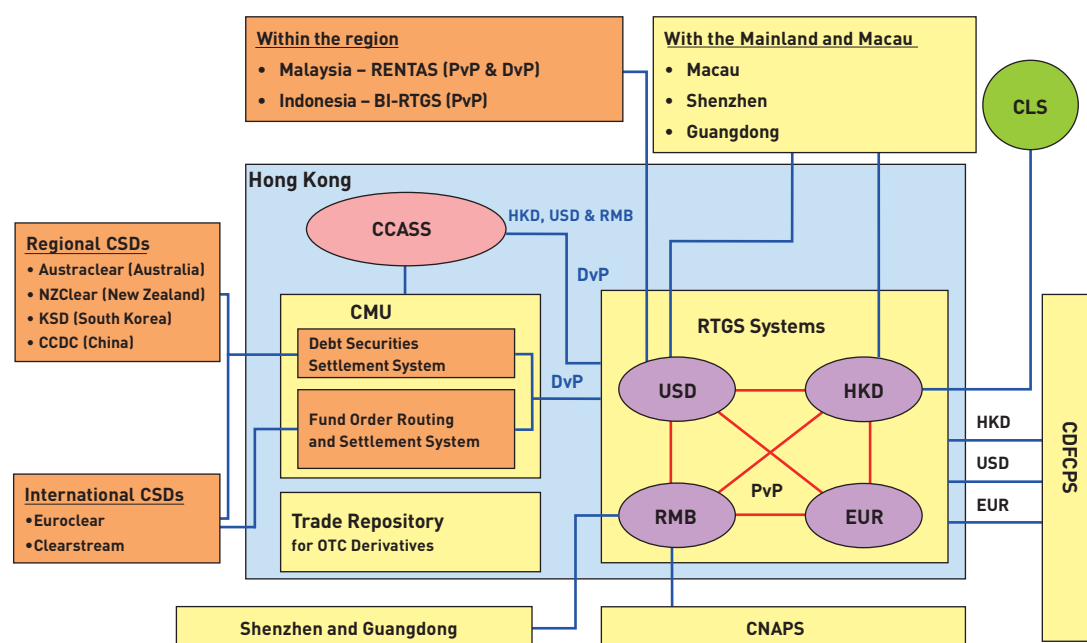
Within the region
• Malaysia – RENTAS (PvP & DvP)
• Indonesia – BI-RTGS (PvP)

With the Mainland and Macau
• Macau
• Shenzhen
• Guangdong

CLS

Hong Kong

CCASS

HKD, USD & RMB

DvP

Regional CSDs
• Austraclear (Australia)
• NZClear (New Zealand)
• KSD (South Korea)
• CCDC (China)

CMU

Debt Securities Settlement System

Fund Order Routing and Settlement System

DvP

RTGS Systems

USD

HKD

PvP

RMB

EUR

HKD

USD

EUR

CDFCPS

International CSDs
•Euroclear
•Clearstream

Trade Repository
for OTC Derivatives

Shenzhen and Guangdong

CNAPS